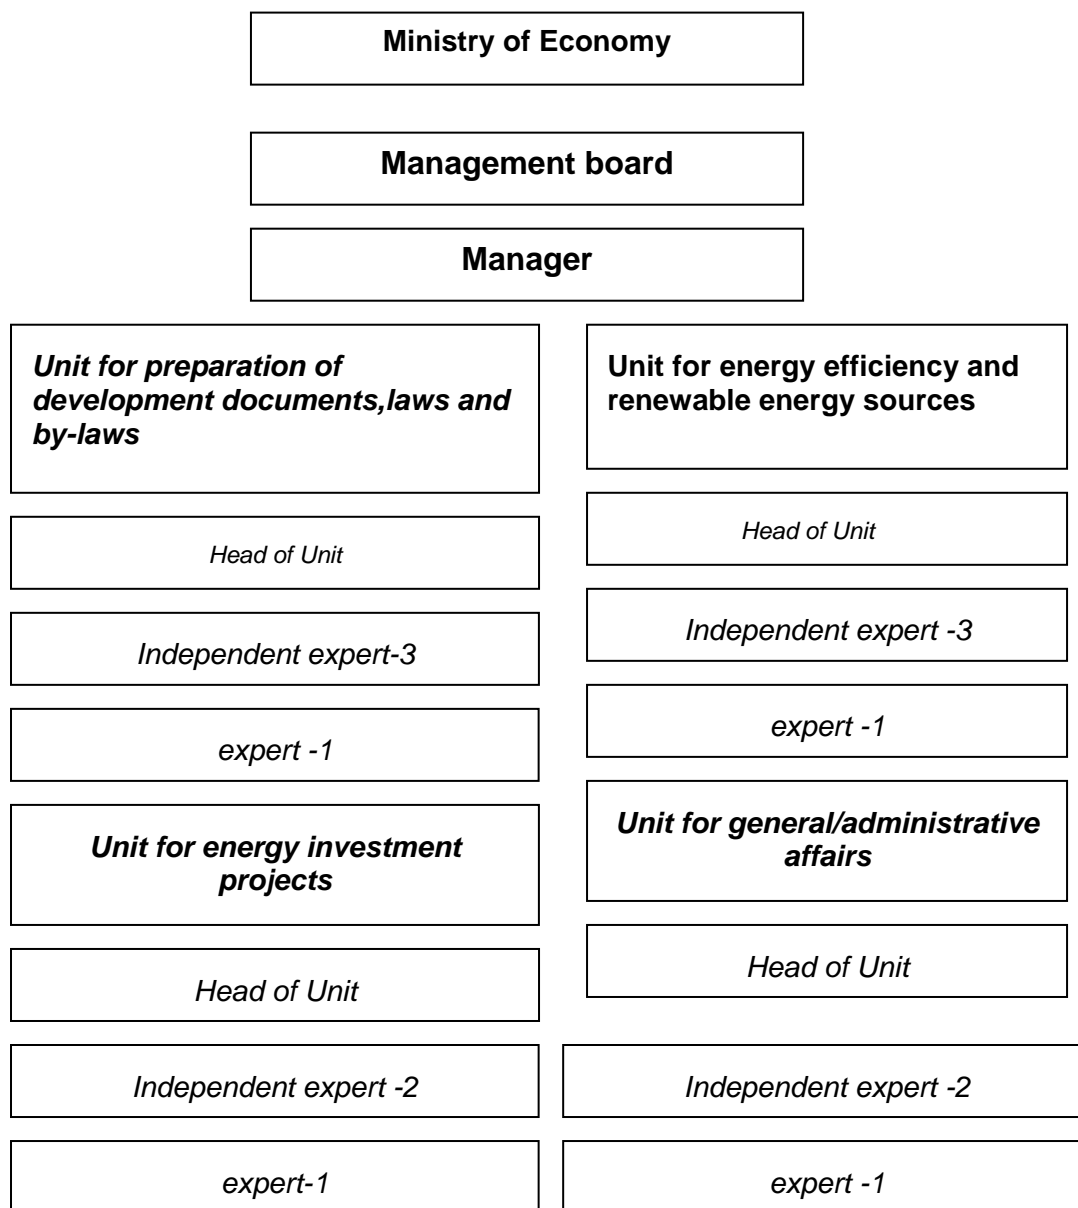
Ministry of Economy

Management board

Manager

Unit for preparation of development documents,laws and by-laws

Head of Unit

Independent expert-3

expert -1

Unit for energy investment projects

Head of Unit

Independent expert -2

expert-1

Unit for energy efficiency and renewable energy sources

Head of Unit

Independent expert -3

expert -1

Unit for general/administrative affairs

Head of Unit

Independent expert -2

expert -1